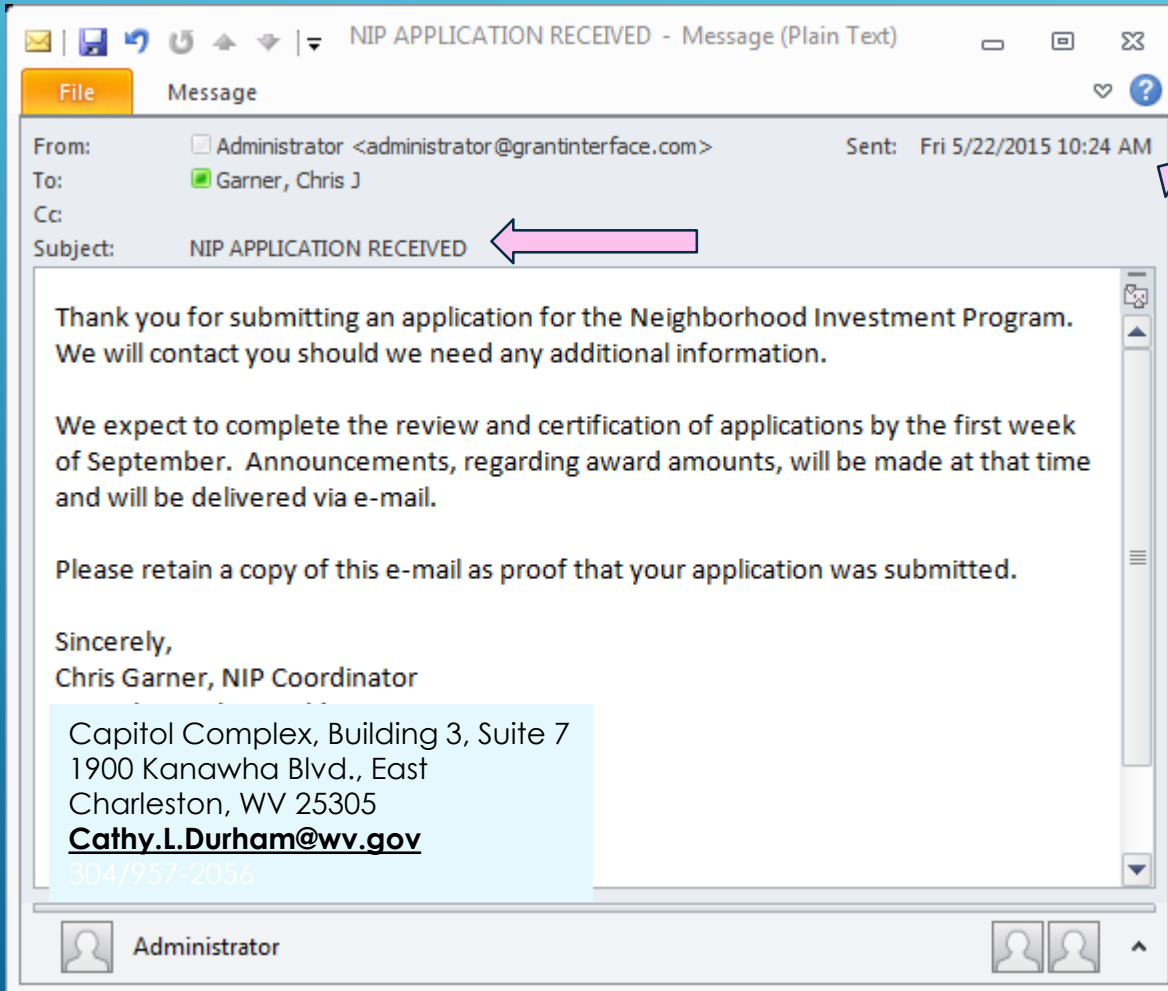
NIP APPLICATION RECEIVED - Message (Plain Text)

File Message

From: Administrator <administrator@grantinterface.com> Sent: Fri 5/22/2015 10:24 AM
To: Garner, Chris J
Cc:
Subject: NIP APPLICATION RECEIVED

Thank you for submitting an application for the Neighborhood Investment Program. We will contact you should we need any additional information.

We expect to complete the review and certification of applications by the first week of September. Announcements, regarding award amounts, will be made at that time and will be delivered via e-mail.

Please retain a copy of this e-mail as proof that your application was submitted.

Sincerely,
Chris Garner, NIP Coordinator

Capitol Complex, Building 3, Suite 7
1900 Kanawha Blvd., East
Charleston, WV 25305
Cathy.L.Durham@wv.gov
304/957-2056

Administrator